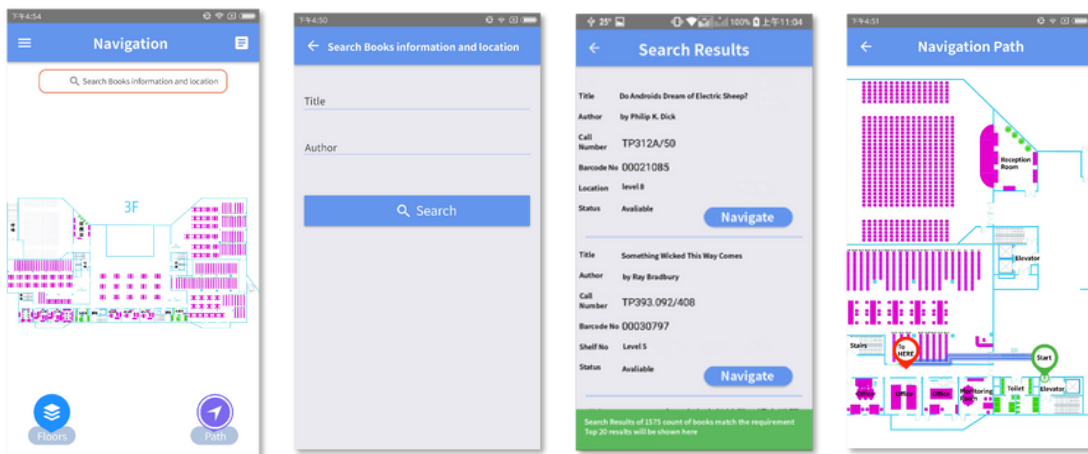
下午4:54

Navigation

Search Books information and location

3F

Floors

Path

下午4:50

Search Books information and location

Title

Author

Search

25°

100% 上午11:04

Search Results

Title Do Androids Dream of Electric Sheep?

Author by Philip K. Dick

Call Number TP312A/50

Barcode No 00021085

Location level 8

Status Avaliable

Navigate

Title Something Wicked This Way Comes

Author by Ray Bradbury

Call Number TP393.092/408

Barcode No 00030797

Shelf No Level 5

Status Avaliable

Navigate

Search Results of 1575 count of books match the requirement
Top 20 results will be shown here

下午4:51

Navigation Path

Reception Room

Elevator

Stairs

To HERE

Start

Office

Office

Office

Monitoring Room

Toilet

Elevator